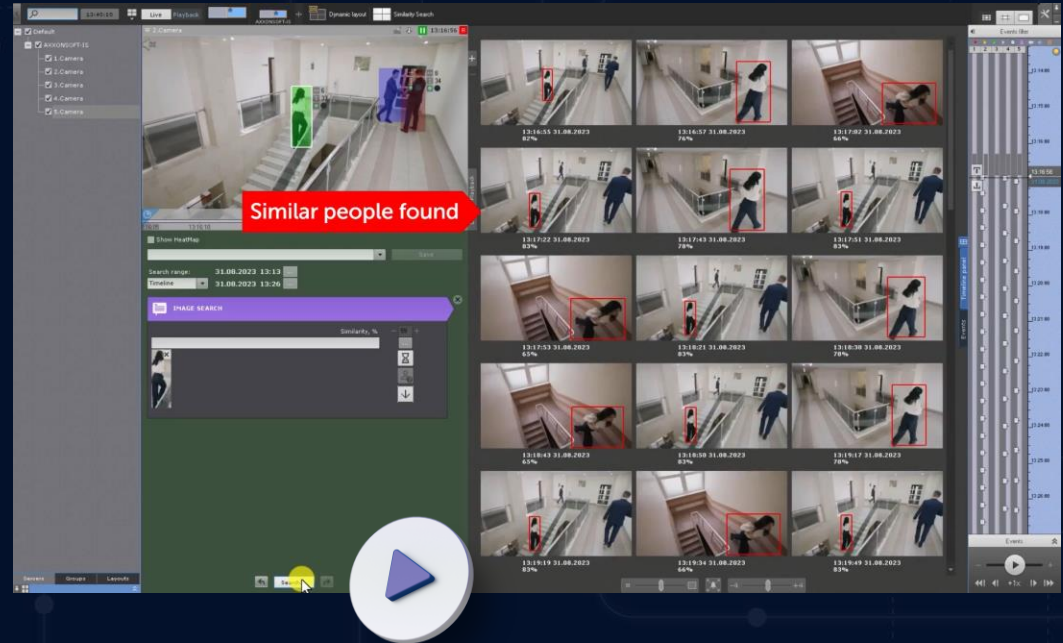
13:45:15 Live Playback AXXONSOFT-IS Dynamic layout Similarity Search

Default
AXXONSOFT-IS
1.Camera
2.Camera
3.Camera
4.Camera
5.Camera

2.Camera 13:16:56

Similar people found

Show HeatMap
Save
Search range: 31.08.2023 13:13
Timeline 31.08.2023 13:26

IMAGE SEARCH
Similarity, %

13:16:55 31.08.2023
82%
13:16:57 31.08.2023
76%
13:17:02 31.08.2023
66%
13:17:22 31.08.2023
83%
13:17:43 31.08.2023
78%
13:17:51 31.08.2023
83%
13:17:53 31.08.2023
65%
13:18:21 31.08.2023
83%
13:18:38 31.08.2023
70%
13:18:43 31.08.2023
65%
13:18:58 31.08.2023
83%
13:19:17 31.08.2023
70%
13:19:19 31.08.2023
83%
13:19:34 31.08.2023
66%
13:19:49 31.08.2023
83%

Events filter
Timeline panel
Events
Events

Servers Groups Layouts
Search